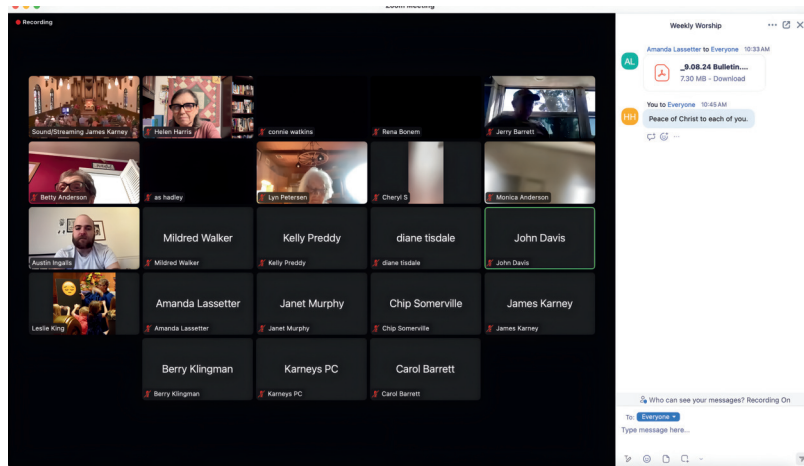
Zoom Meeting

Recording

Sound/Streaming James Karney
Helen Harris
connie watkins
Rena Bonem
Jerry Barrett
Betty Anderson
as hadley
Lyn Petersen
Cheryl S
Monica Anderson
Austin Ingalls
Mildred Walker
Mildred Walker
Kelly Preddy
Kelly Preddy
diane tisdale
diane tisdale
John Davis
John Davis
Leslie King
Amanda Lassetter
Amanda Lassetter
Janet Murphy
Janet Murphy
Chip Somerville
Chip Somerville
James Karney
James Karney
Berry Klingman
Berry Klingman
Karneys PC
Karneys PC
Carol Barrett
Carol Barrett

Weekly Worship

AL
Amanda Lassetter to Everyone 10:33 AM
_9.08.24 Bulletin....
7.30 MB - Download

HH
You to Everyone 10:45 AM
Peace of Christ to each of you.

Who can see your messages? Recording On
To: Everyone
Type message here...